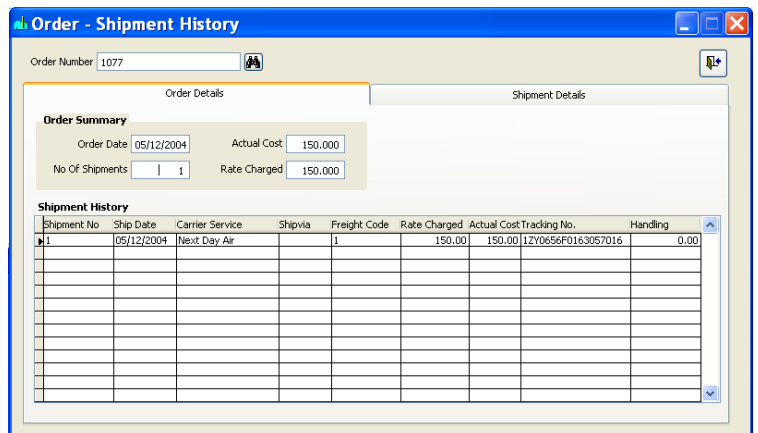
Order - Shipment History

Order Number 1077

Order Details

Shipment Details

Order Summary

Order Date 05/12/2004

Actual Cost 150.000

No Of Shipments 1

Rate Charged 150.000

Shipment History

| Shipment No | Ship Date | Carrier Service | Shipvia | Freight Code | Rate Charged | Actual Cost | Tracking No. | Handling |
|---|---|---|---|---|---|---|---|---|
| 1 | 05/12/2004 | Next Day Air | | 1 | 150.00 | 150.00 | 1ZY0656F0163057016 | 0.00 |